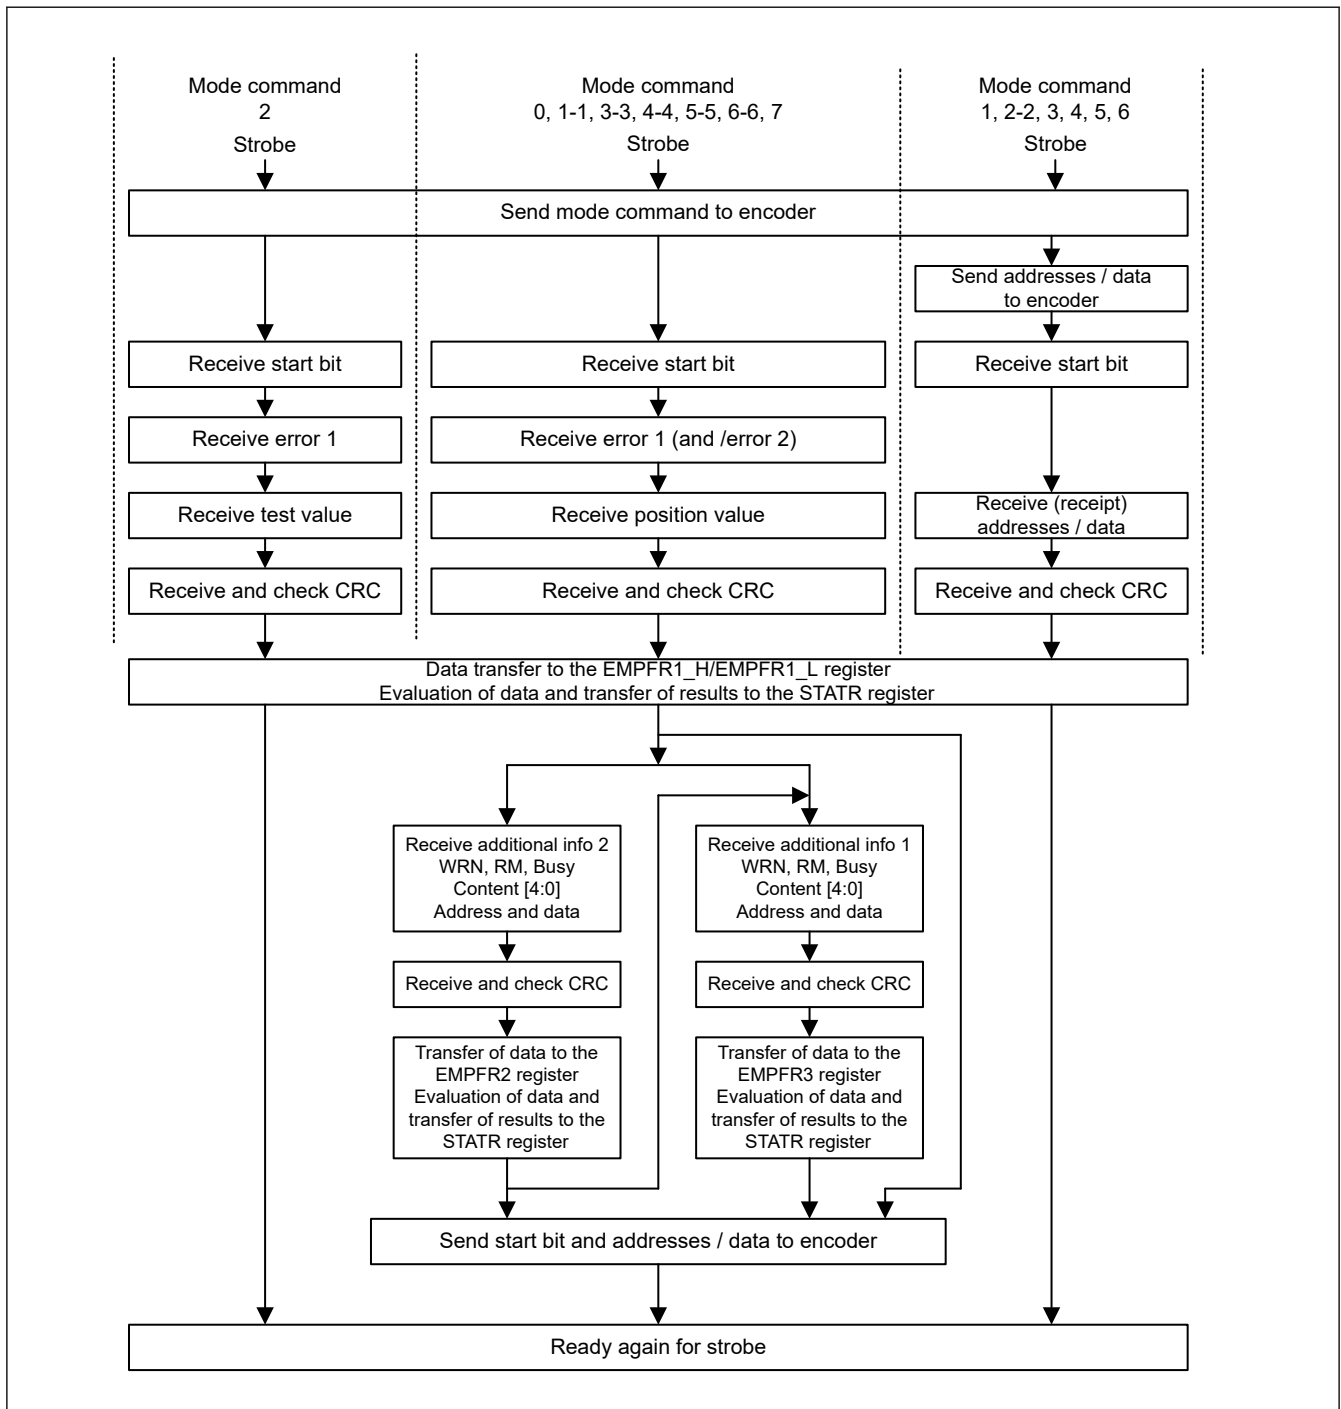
Mode command
2
Strobe

Mode command
0, 1-1, 3-3, 4-4, 5-5, 6-6, 7
Strobe

Mode command
1, 2-2, 3, 4, 5, 6
Strobe

Send mode command to encoder

Send addresses / data to encoder

Receive start bit

Receive start bit

Receive start bit

Receive error 1

Receive error 1 (and /error 2)

Receive test value

Receive position value

Receive (receipt) addresses / data

Receive and check CRC

Receive and check CRC

Receive and check CRC

Data transfer to the EMPFR1_H/EMPFR1_L register
Evaluation of data and transfer of results to the STATR register

Receive additional info 2
WRN, RM, Busy
Content [4:0]
Address and data

Receive additional info 1
WRN, RM, Busy
Content [4:0]
Address and data

Receive and check CRC

Receive and check CRC

Transfer of data to the EMPFR2 register
Evaluation of data and transfer of results to the STATR register

Transfer of data to the EMPFR3 register
Evaluation of data and transfer of results to the STATR register

Send start bit and addresses / data to encoder

Ready again for strobe